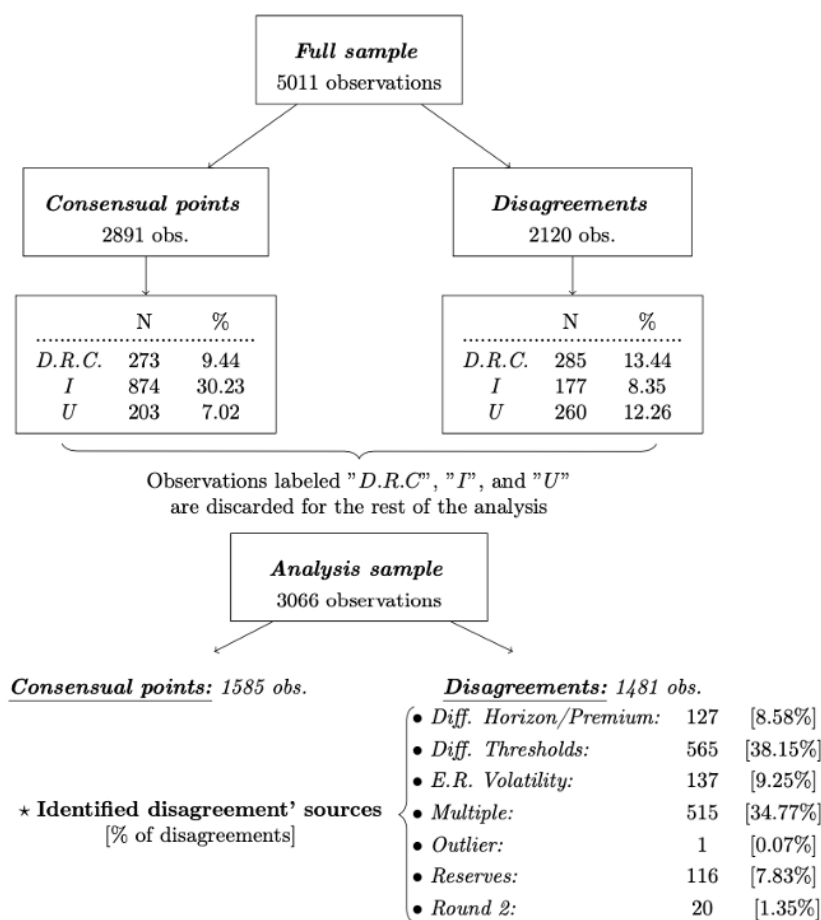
***Full sample***
5011 observations

***Consensual points***
2891 obs.

***Disagreements***
2120 obs.

| | N | % |
|---|---|---|
| *D.R.C.* | 273 | 9.44 |
| *I* | 874 | 30.23 |
| *U* | 203 | 7.02 |

| | N | % |
|---|---|---|
| *D.R.C.* | 285 | 13.44 |
| *I* | 177 | 8.35 |
| *U* | 260 | 12.26 |

Observations labeled "*D.R.C*", "*I*", and "*U*" are discarded for the rest of the analysis

***Analysis sample***
3066 observations

***Consensual points:*** *1585 obs.*

***Disagreements:*** *1481 obs.*

⋆ **Identified disagreement' sources**
[% of disagreements]

• *Diff. Horizon/Premium:* 127 [8.58%]
• *Diff. Thresholds:* 565 [38.15%]
• *E.R. Volatility:* 137 [9.25%]
• *Multiple:* 515 [34.77%]
• *Outlier:* 1 [0.07%]
• *Reserves:* 116 [7.83%]
• *Round 2:* 20 [1.35%]